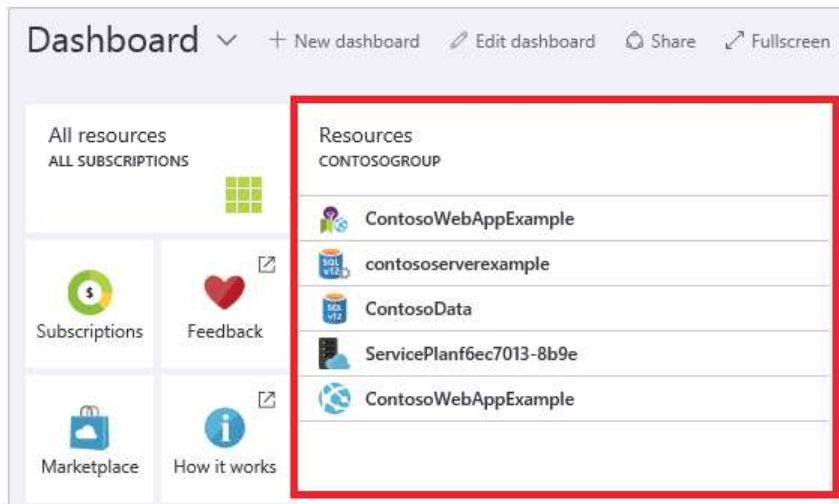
Dashboard ⌄ + New dashboard ✎ Edit dashboard Share ⤢ Fullscreen

All resources
ALL SUBSCRIPTIONS

Subscriptions

Feedback

Marketplace

How it works

Resources
CONTOSOGROUP

ContosoWebAppExample

contososerverexample

ContosoData

ServicePlanf6ec7013-8b9e

ContosoWebAppExample